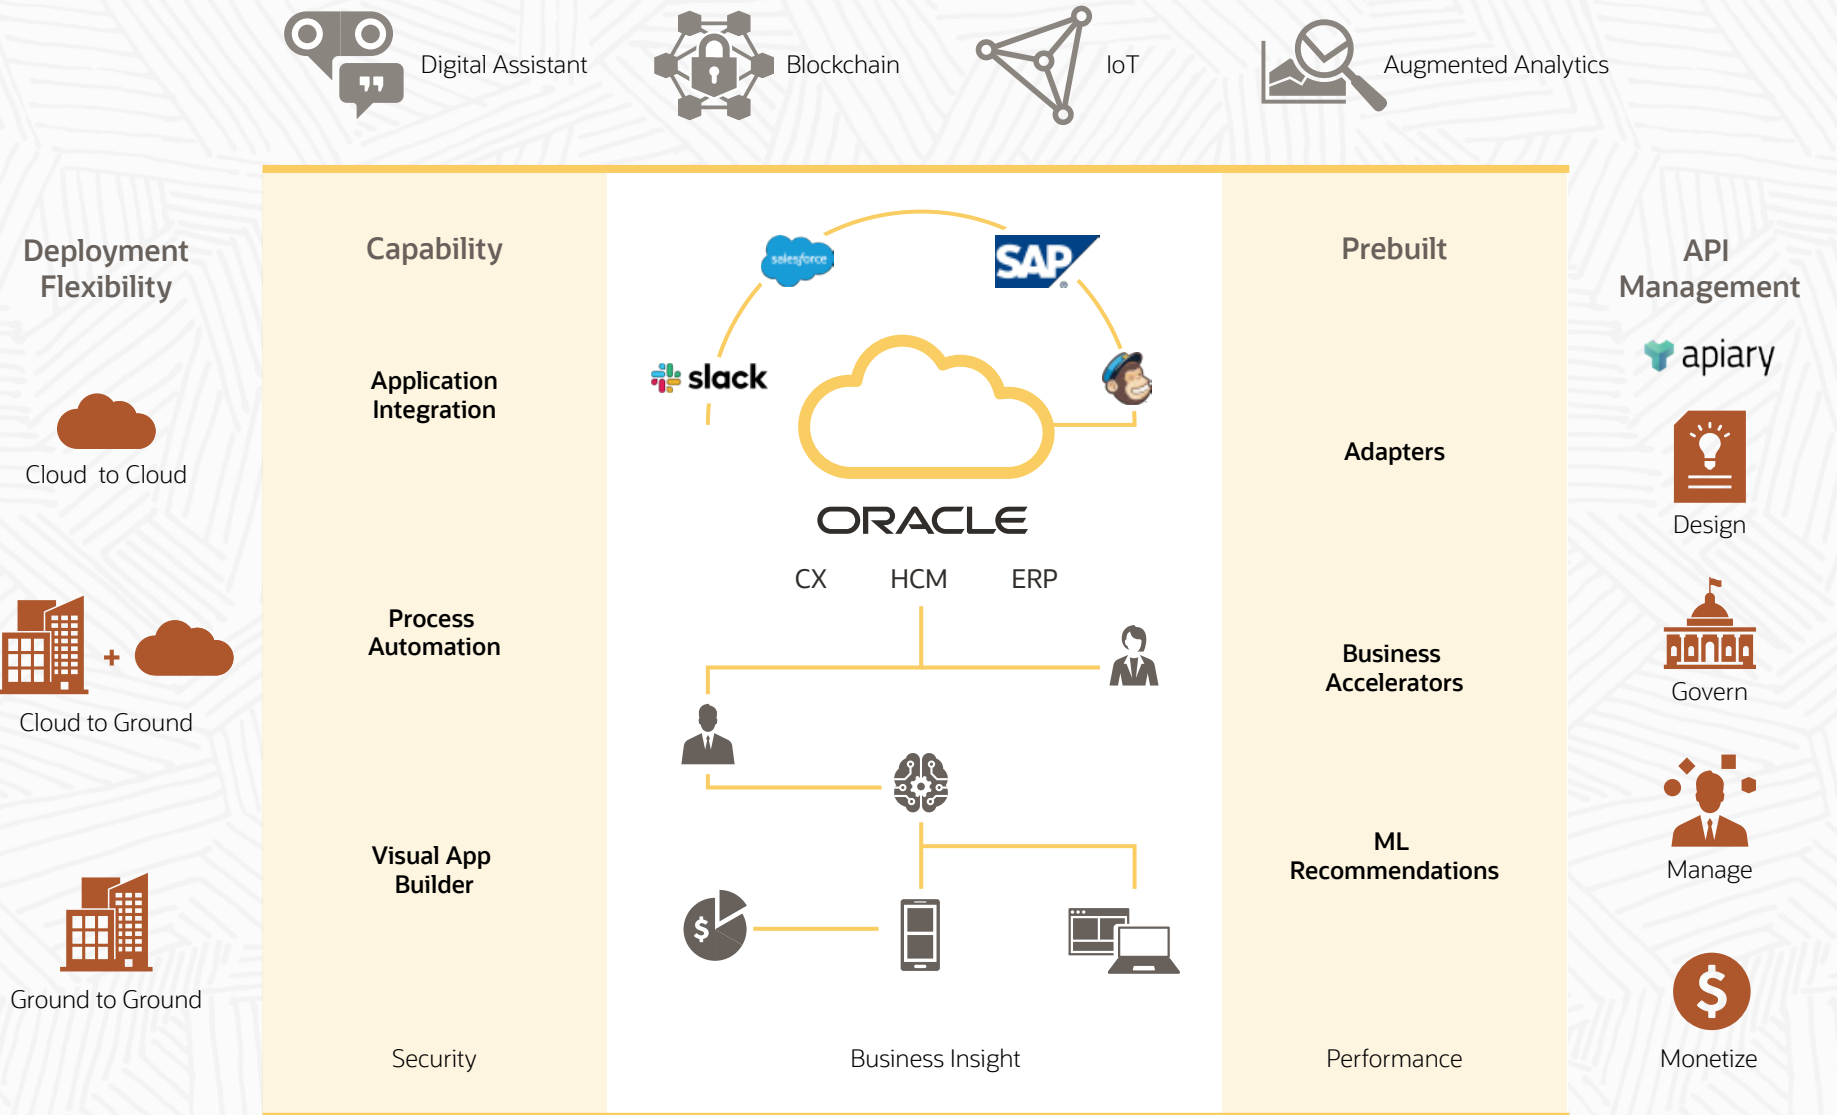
Digital Assistant

Blockchain

IoT

Augmented Analytics

Deployment Flexibility

Cloud to Cloud

+

Cloud to Ground

Ground to Ground

Capability

Application Integration

Process Automation

Visual App Builder

Security

salesforce

SAP

slack

ORACLE

CX HCM ERP

$

Business Insight

Prebuilt

Adapters

Business Accelerators

ML Recommendations

Performance

API Management

apiary

Design

Govern

Manage

$

Monetize